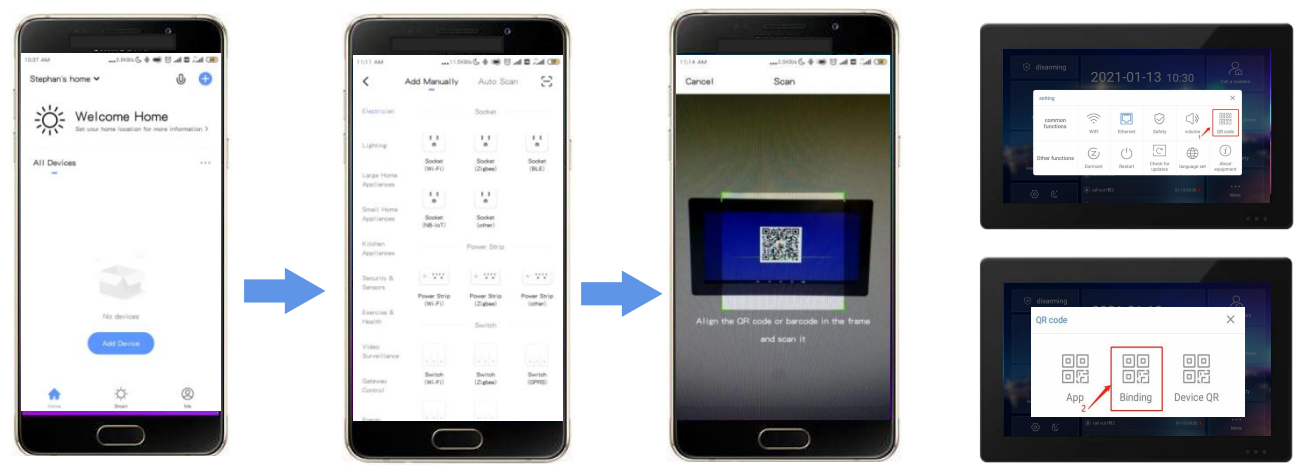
10:37 AM

Stephan's home

Welcome Home

Set your home location for more information >

All Devices

No devices

Add Device

Home

Smart

Me

11:11 AM

Add Manually

Auto Scan

Electrician

Socket

Lighting

Socket (Wi-Fi)

Socket (Zigbee)

Socket (BLE)

Large Home Appliances

Small Home Appliances

Socket (NB-IoT)

Socket (other)

Kitchen Appliances

Power Strip

Security & Sensors

Power Strip (Wi-Fi)

Power Strip (Zigbee)

Power Strip (other)

Exercise & Health

Switch

Video Surveillance

Gateway Control

Switch (Wi-Fi)

Switch (Zigbee)

Switch (GPRS)

11:14 AM

Cancel

Scan

Align the QR code or barcode in the frame and scan it

disarming

2021-01-13 10:30

setting

common functions

WiFi

Ethernet

Safety

volume

QR code

1

Other functions

Dormant

Restart

Check for updates

language set

About equipment

disarming

QR code

App

Binding

Device QR

2